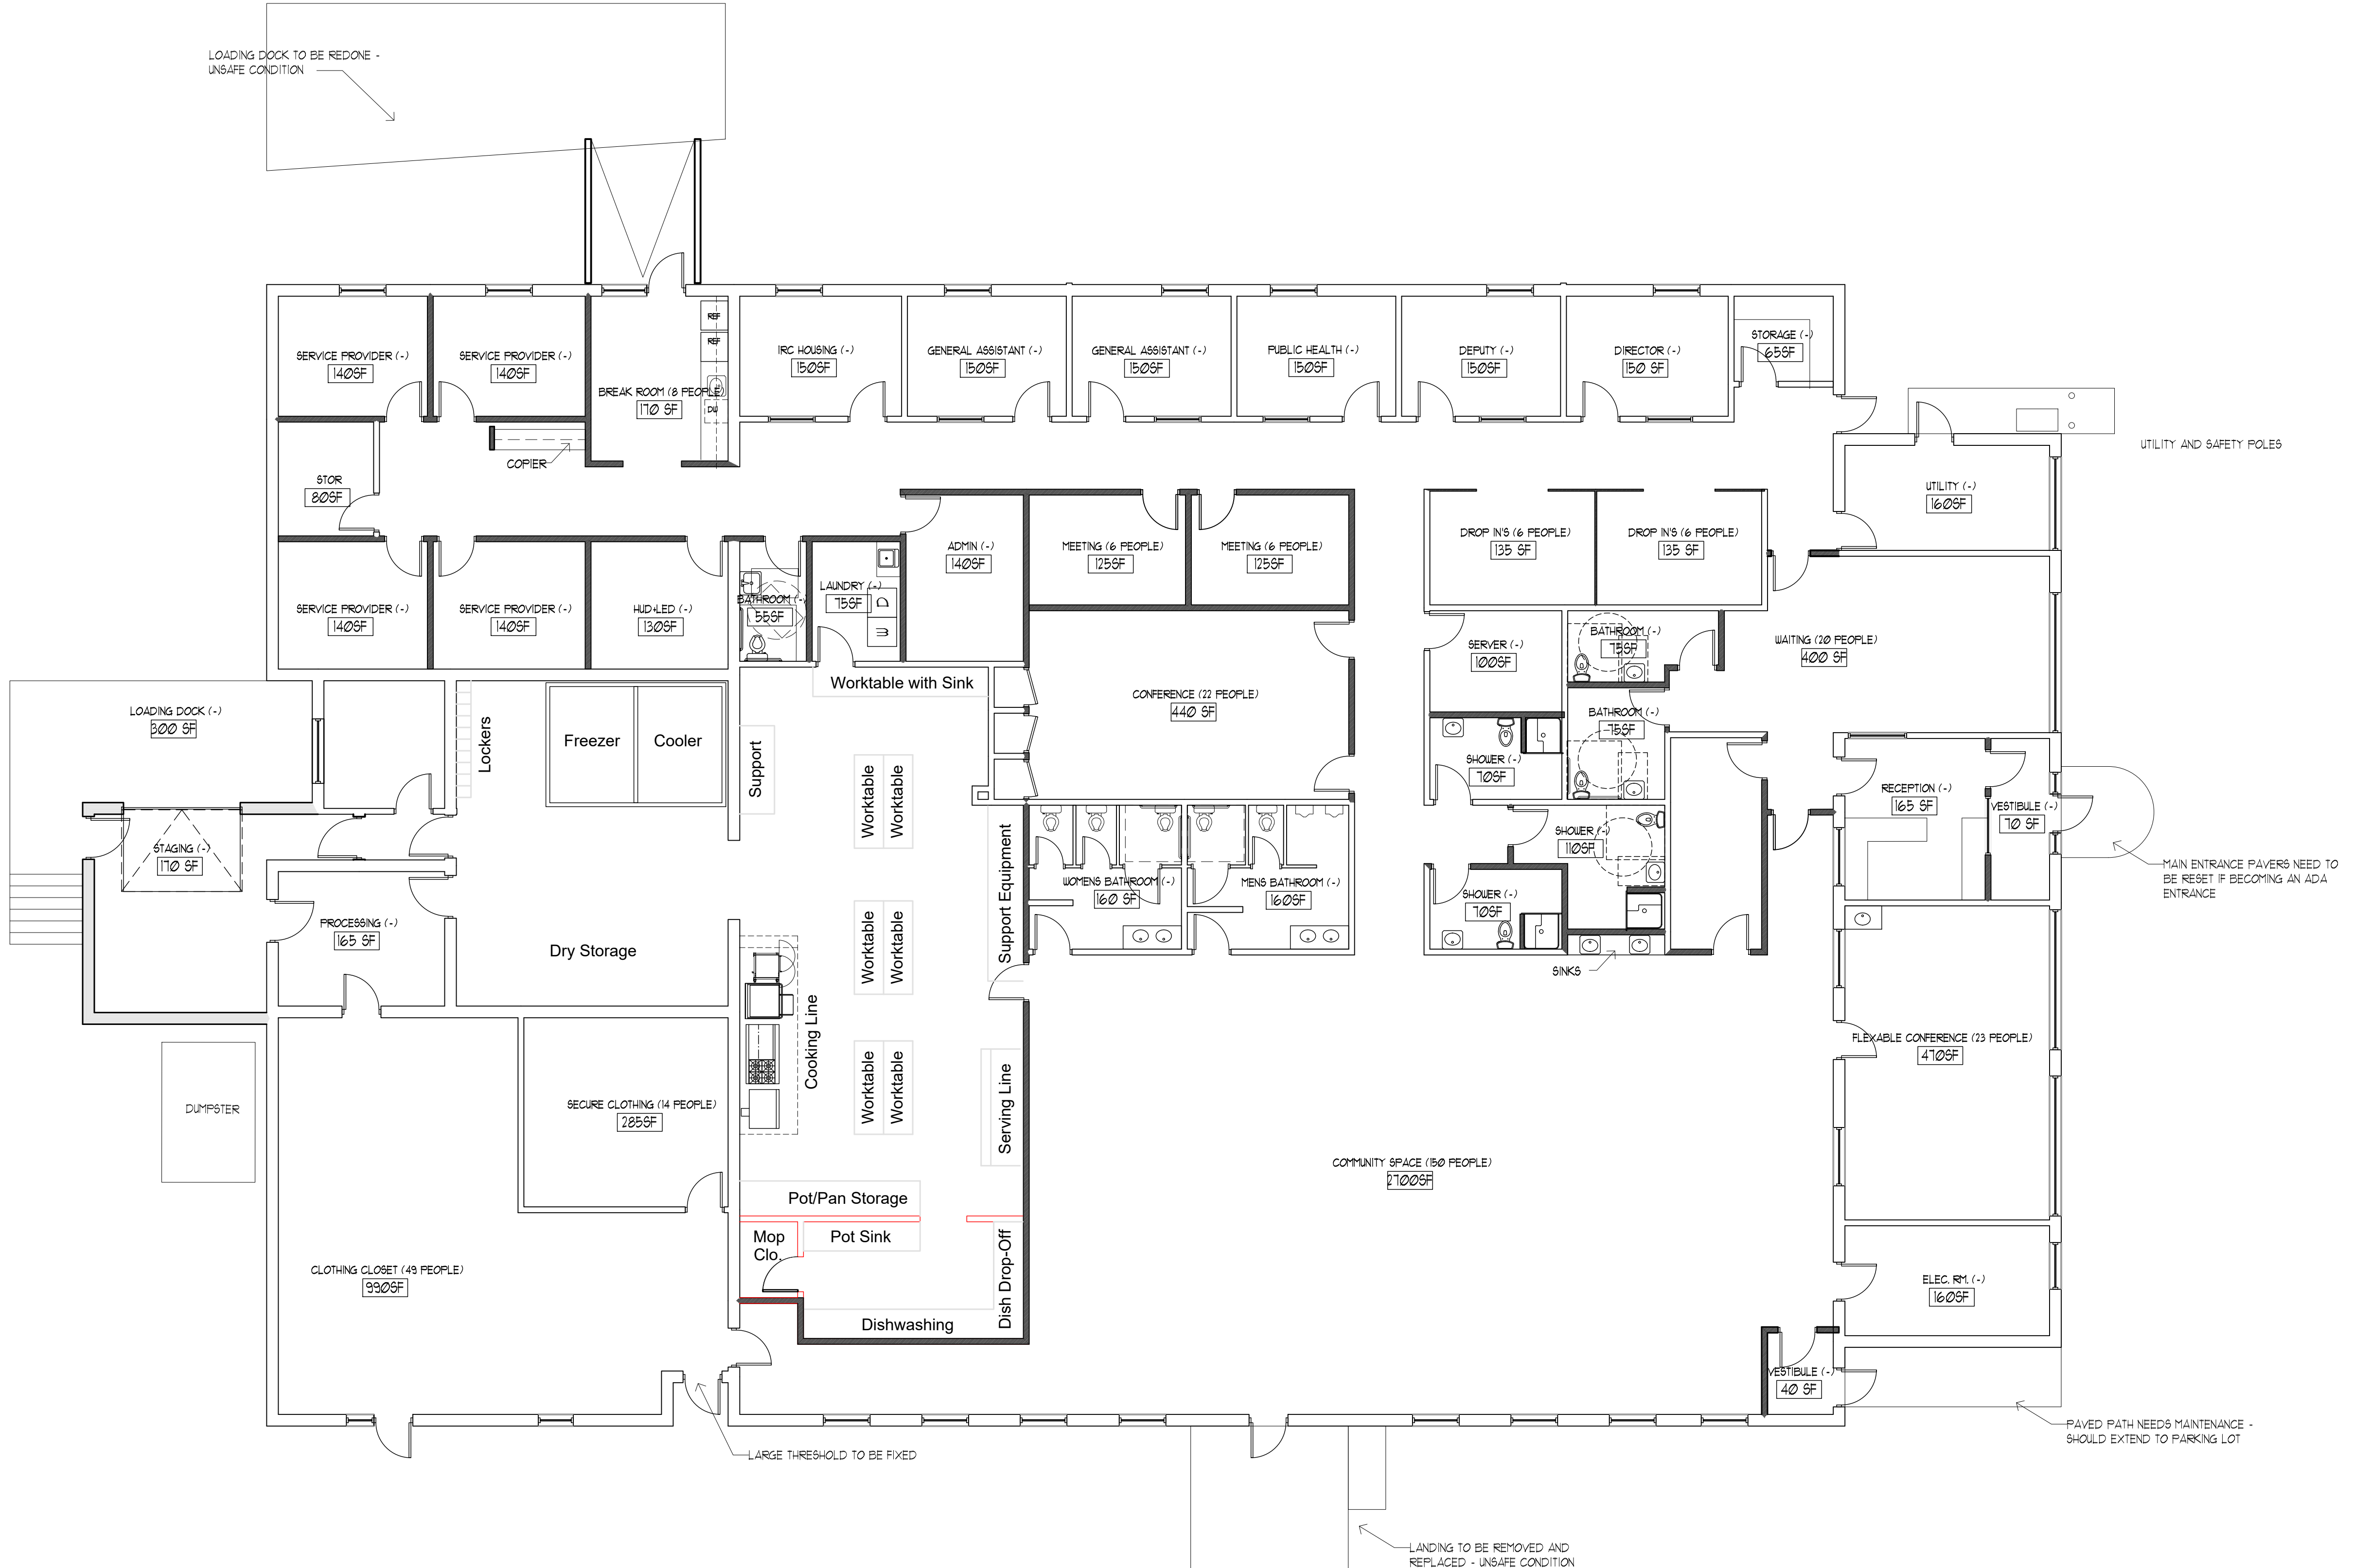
LOADING DOCK TO BE REDONE - UNSAFE CONDITION

SERVICE PROVIDER (-)
140SF

SERVICE PROVIDER (-)
140SF

REF
REF
BREAK ROOM (8 PEOPLE)
170 SF
DW

IRC HOUSING (-)
150SF

GENERAL ASSISTANT (-)
150SF

GENERAL ASSISTANT (-)
150SF

PUBLIC HEALTH (-)
150SF

DEPUTY (-)
150SF

DIRECTOR (-)
150 SF

STORAGE (-)
65SF

UTILITY AND SAFETY POLES

COPIER

STOR
80SF

UTILITY (-)
160SF

ADMIN (-)
140SF

MEETING (6 PEOPLE)
125SF

MEETING (6 PEOPLE)
125SF

DROP IN'S (6 PEOPLE)
135 SF

DROP IN'S (6 PEOPLE)
135 SF

SERVICE PROVIDER (-)
140SF

SERVICE PROVIDER (-)
140SF

HUD-LED (-)
130SF

BATHROOM (-)
55SF

LAUNDRY (-)
75SF

SERVER (-)
100SF

BATHROOM (-)
75SF

WAITING (20 PEOPLE)
400 SF

Worktable with Sink

CONFERENCE (22 PEOPLE)
440 SF

LOADING DOCK (-)
300 SF

Lockers

Freezer

Cooler

Support

BATHROOM (-)
75SF

SHOWER (-)
70SF

Worktable
Worktable

RECEPTION (-)
165 SF

VESTIBULE (-)
70 SF

STAGING (-)
170 SF

SHOWER (-)
110SF

Support Equipment

WOMENS BATHROOM (-)
160 SF

MENS BATHROOM (-)
160SF

MAIN ENTRANCE PAVERS NEED TO BE RESET IF BECOMING AN ADA ENTRANCE

SHOWER (-)
70SF

PROCESSING (-)
165 SF

Dry Storage

Worktable
Worktable

SINKS

Cooking Line

FLEXABLE CONFERENCE (23 PEOPLE)
470SF

DUMPSTER

SECURE CLOTHING (14 PEOPLE)
285SF

Worktable
Worktable

Serving Line

COMMUNITY SPACE (150 PEOPLE)
2700SF

Pot/Pan Storage

Mop Clo.

Pot Sink

CLOTHING CLOSET (43 PEOPLE)
930SF

Dish Drop-Off

ELEC. RM. (-)
160SF

Dishwashing

VESTIBULE (-)
40 SF

PAVED PATH NEEDS MAINTENANCE - SHOULD EXTEND TO PARKING LOT

LARGE THRESHOLD TO BE FIXED

LANDING TO BE REMOVED AND REPLACED - UNSAFE CONDITION